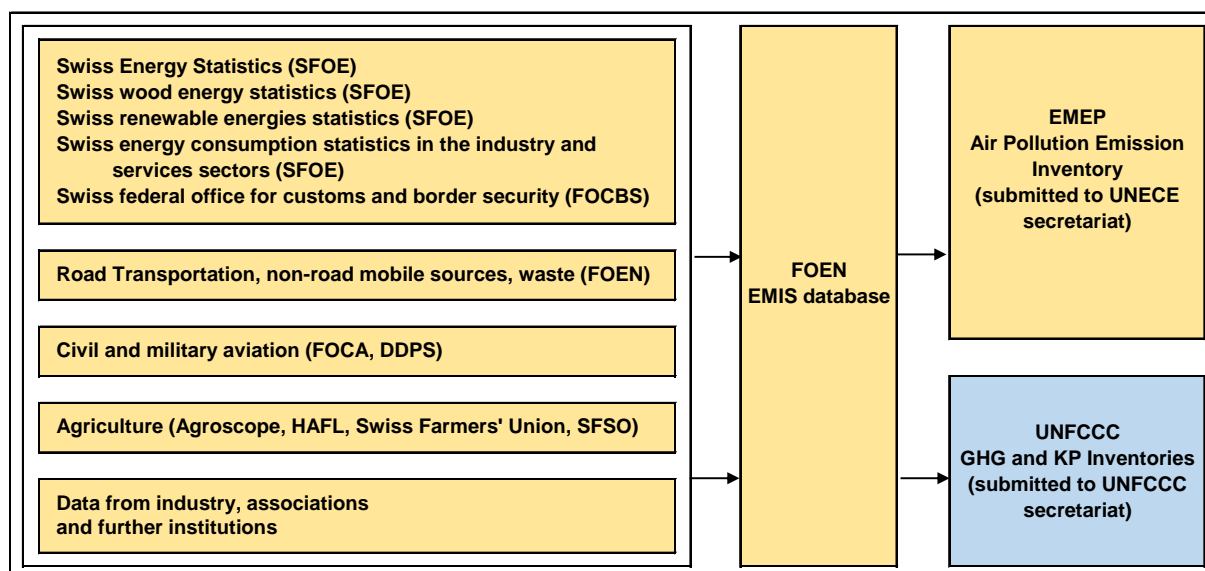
Swiss Energy Statistics (SFOE)
Swiss wood energy statistics (SFOE)
Swiss renewable energies statistics (SFOE)
Swiss energy consumption statistics in the industry and services sectors (SFOE)
Swiss federal office for customs and border security (FOCBS)

Road Transportation, non-road mobile sources, waste (FOEN)

Civil and military aviation (FOCA, DDPS)

Agriculture (Agroscope, HAFL, Swiss Farmers' Union, SFSO)

Data from industry, associations and further institutions

FOEN
EMIS database

EMEP
Air Pollution Emission Inventory
(submitted to UNECE secretariat)

UNFCCC
GHG and KP Inventories
(submitted to UNFCCC secretariat)